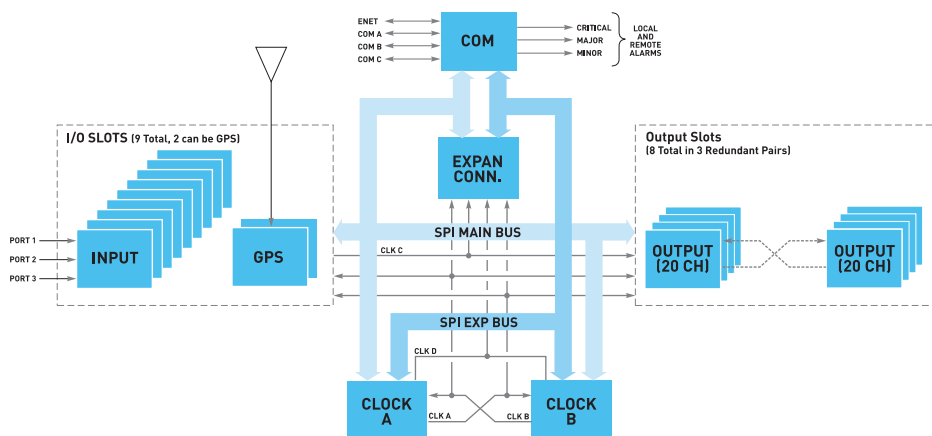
ENET
COM A
COM B
COM C
COM
CRITICAL
MAJOR
MINOR
LOCAL AND REMOTE ALARMS

I/O SLOTS (9 Total, 2 can be GPS)
PORT 1
PORT 2
PORT 3
INPUT
GPS

EXPAN CONN.

Output Slots
(8 Total in 3 Redundant Pairs)
OUTPUT (20 CH)
OUTPUT (20 CH)

SPI MAIN BUS
CLK C
SPI EXP BUS
CLK D
CLOCK A
CLK A
CLK B
CLOCK B